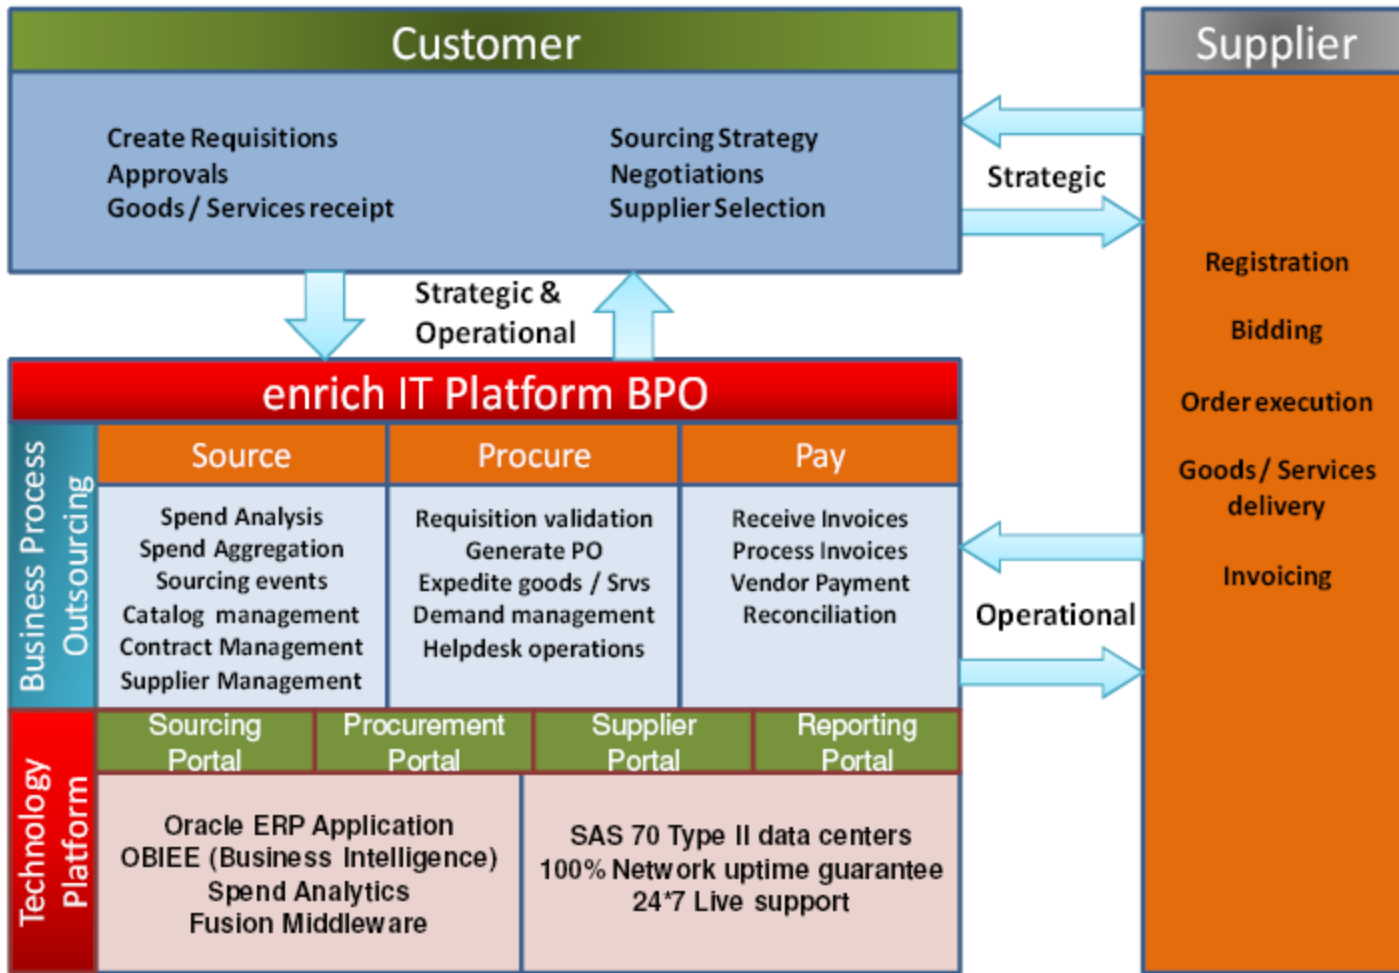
Customer

Create Requisitions
Approvals
Goods / Services receipt

Sourcing Strategy
Negotiations
Supplier Selection

Supplier

Strategic

Registration

Bidding

Order execution

Goods / Services delivery

Invoicing

Strategic & Operational

enrich IT Platform BPO

Business Process Outsourcing

Source

Spend Analysis
Spend Aggregation
Sourcing events
Catalog management
Contract Management
Supplier Management

Procure

Requisition validation
Generate PO
Expedite goods / Srvs
Demand management
Helpdesk operations

Pay

Receive Invoices
Process Invoices
Vendor Payment
Reconciliation

Operational

Technology Platform

Sourcing Portal

Procurement Portal

Supplier Portal

Reporting Portal

Oracle ERP Application
OBIEE (Business Intelligence)
Spend Analytics
Fusion Middleware

SAS 70 Type II data centers
100% Network uptime guarantee
24*7 Live support